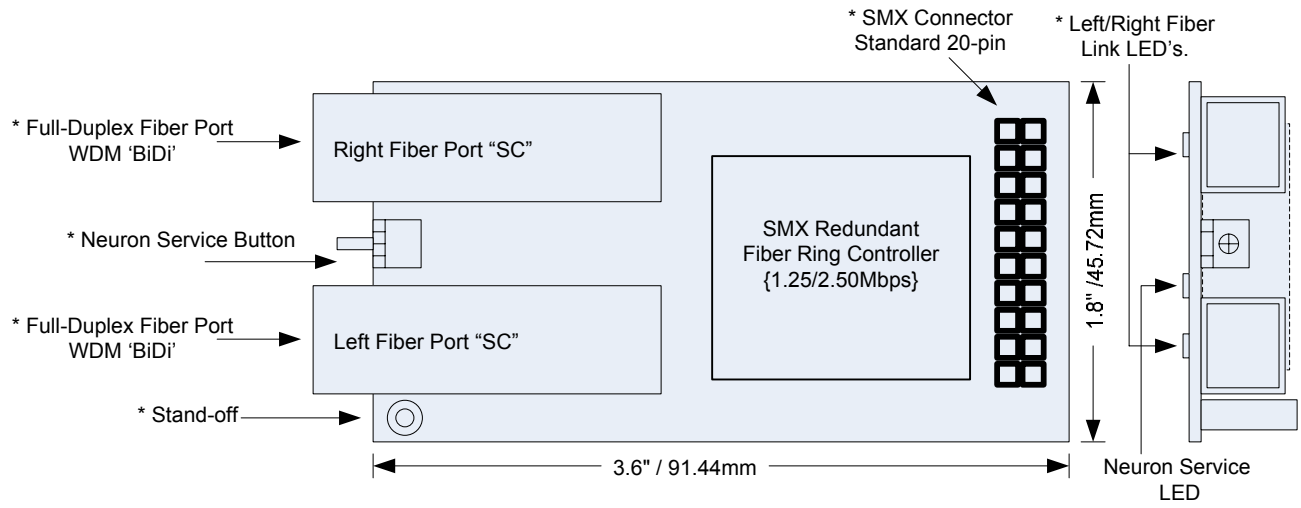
* SMX Connector Standard 20-pin

* Left/Right Fiber Link LED's.

* Full-Duplex Fiber Port WDM 'BiDi'

Right Fiber Port "SC"

SMX Redundant Fiber Ring Controller {1.25/2.50Mbps}

* Neuron Service Button

1.8" /45.72mm

* Full-Duplex Fiber Port WDM 'BiDi'

Left Fiber Port "SC"

* Stand-off

3.6" / 91.44mm

Neuron Service LED